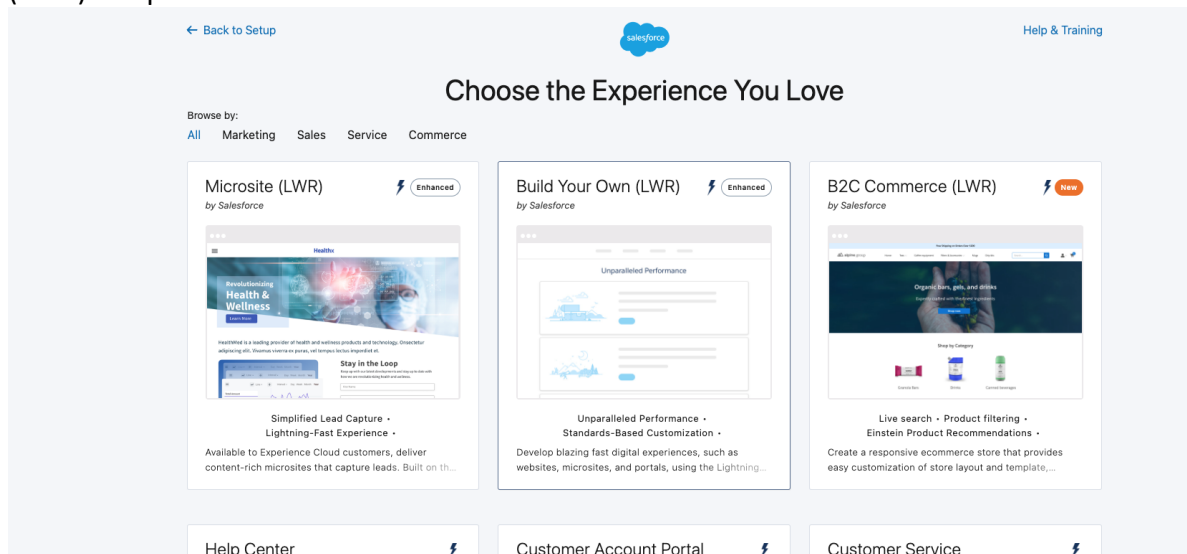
← Back to Setup

salesforce

Help & Training

Choose the Experience You Love

Browse by:
All Marketing Sales Service Commerce

Microsite (LWR)
by Salesforce
Enhanced

Healthx

Revolutionizing Health & Wellness

Learn More

HealthMed is a leading provider of health and wellness products and technology.

Stay in the Loop

Simplified Lead Capture •
Lightning-Fast Experience •

Available to Experience Cloud customers, deliver content-rich microsites that capture leads. Built on th...

Build Your Own (LWR)
by Salesforce
Enhanced

Unparalleled Performance

Unparalleled Performance •
Standards-Based Customization •

Develop blazing fast digital experiences, such as websites, microsites, and portals, using the Lightning...

B2C Commerce (LWR)
by Salesforce
New

Organic bars, gels, and drinks

Shop by Category

Live search • Product filtering •
Einstein Product Recommendations •

Create a responsive ecommerce store that provides easy customization of store layout and template,...

Help Center

Customer Account Portal

Customer Service